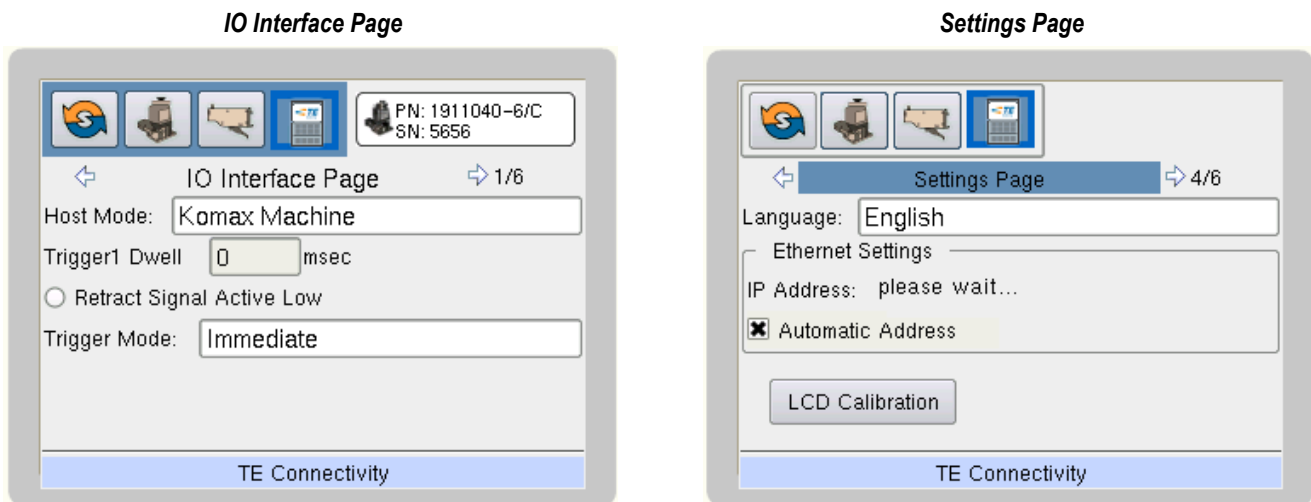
IO Interface Page

PN: 1911040-6/C
SN: 5656

IO Interface Page 1/6

Host Mode: Komax Machine

Trigger1 Dwell 0 msec

Retract Signal Active Low

Trigger Mode: Immediate

TE Connectivity

Settings Page

Settings Page 4/6

Language: English

Ethernet Settings

IP Address: please wait...

Automatic Address

LCD Calibration

TE Connectivity